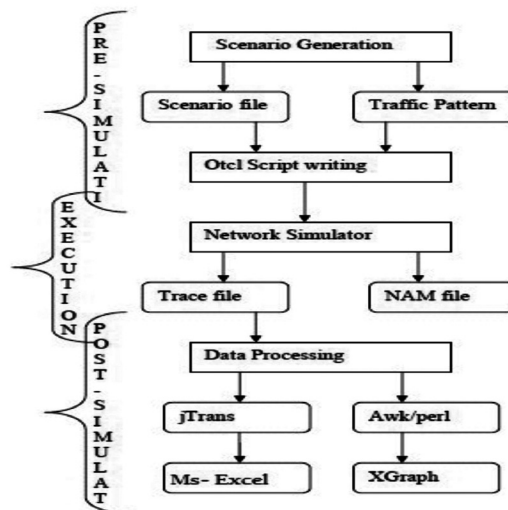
PRE-SIMULATI

Scenario Generation

Scenario file

Traffic Pattern

Otcl Script writing

EXECUTION

Network Simulator

Trace file

NAM file

POST-SIMULAT

Data Processing

jTrans

Awk/perl

Ms- Excel

XGraph